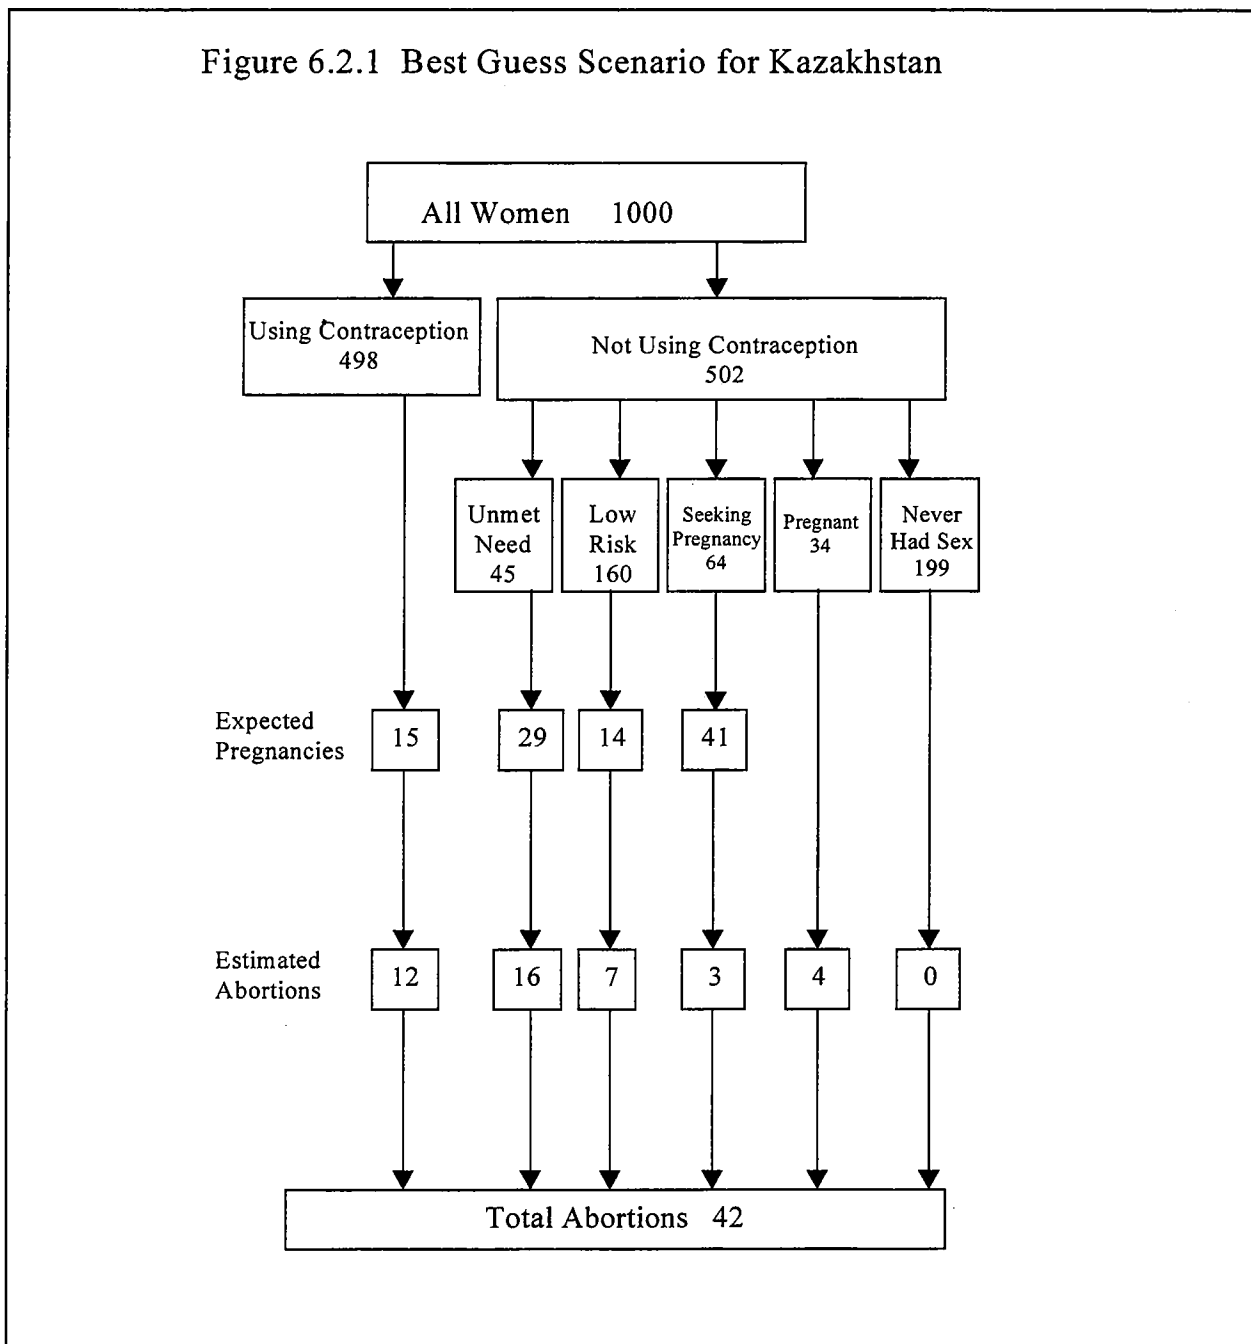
Figure 6.2.1 Best Guess Scenario for Kazakhstan

All Women 1000

Using Contraception 498

Not Using Contraception 502

Unmet Need 45

Low Risk 160

Seeking Pregnancy 64

Pregnant 34

Never Had Sex 199

Expected Pregnancies

15

29

14

41

Estimated Abortions

12

16

7

3

4

0

Total Abortions 42